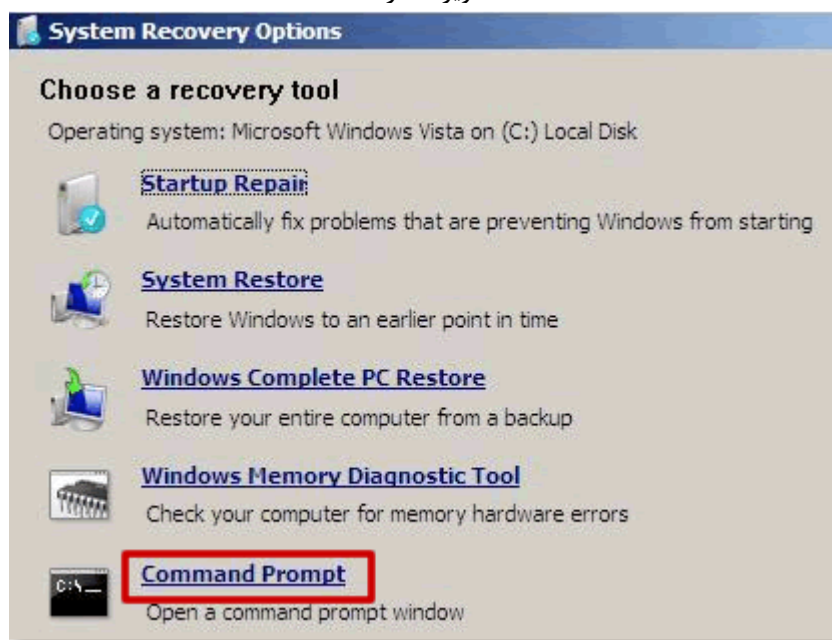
System Recovery Options

Choose a recovery tool

Operating system: Microsoft Windows Vista on (C:) Local Disk

Startup Repair

Automatically fix problems that are preventing Windows from starting

System Restore

Restore Windows to an earlier point in time

Windows Complete PC Restore

Restore your entire computer from a backup

Windows Memory Diagnostic Tool

Check your computer for memory hardware errors

C:\_

Command Prompt

Open a command prompt window